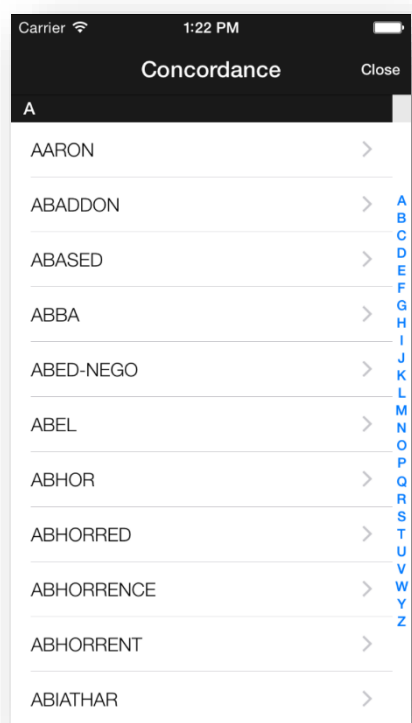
Carrier 1:22 PM

Concordance Close

A

AARON >

ABADDON >

ABASED >

ABBA >

ABED-NEGO >

ABEL >

ABHOR >

ABHORRED >

ABHORRENCE >

ABHORRENT >

ABIATHAR >

A
B
C
D
E
F
G
H
I
J
K
L
M
N
O
P
Q
R
S
T
U
V
W
Y
Z